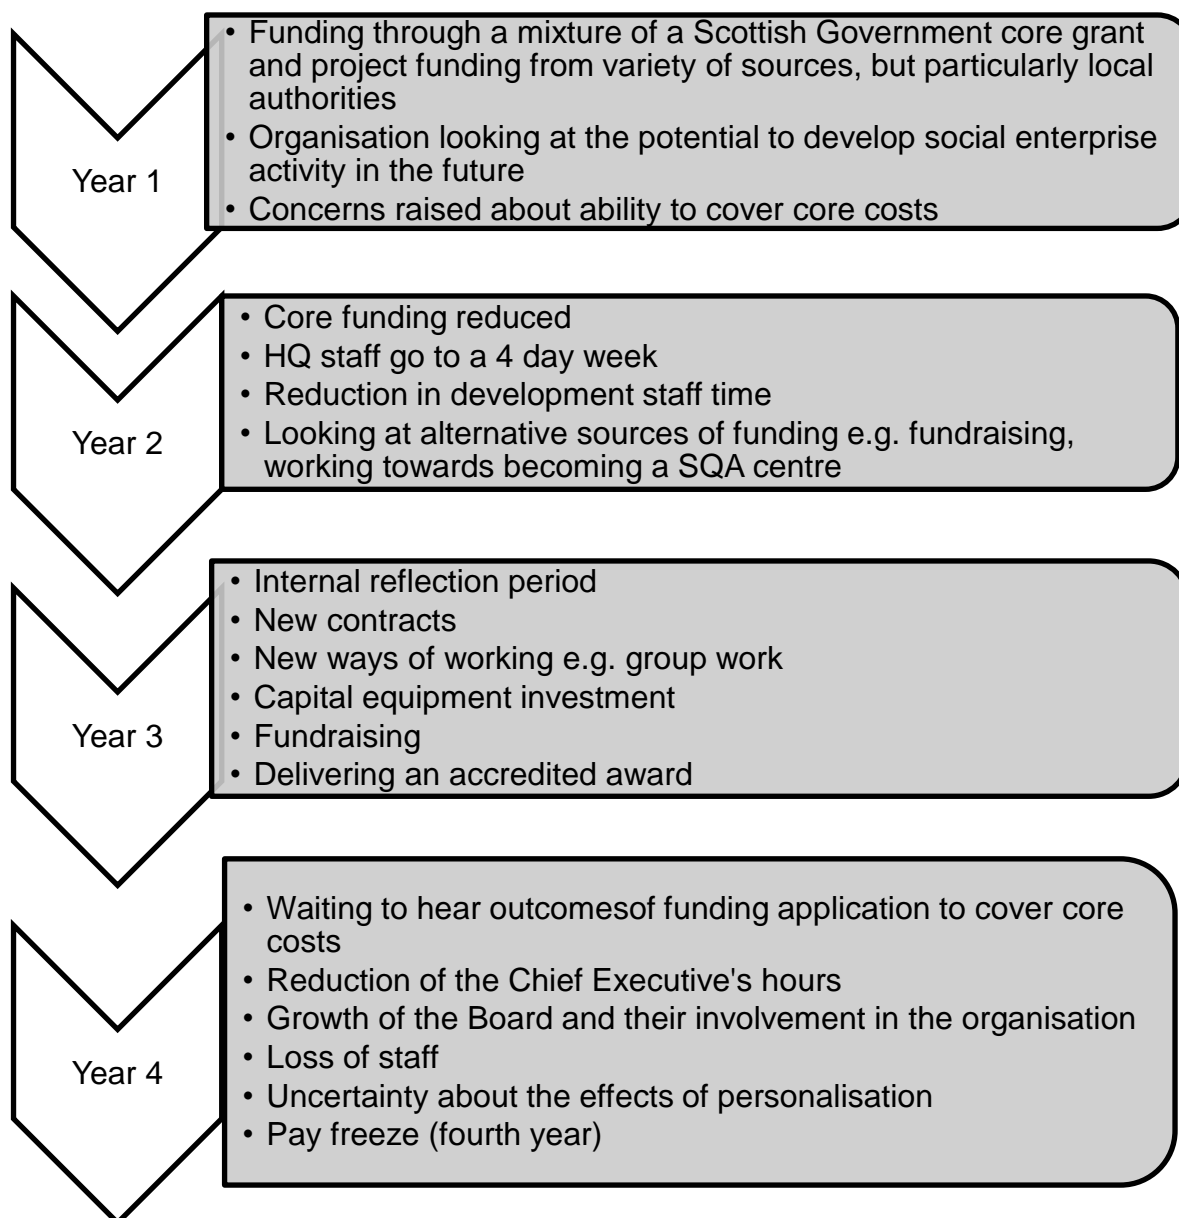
Year 1

• Funding through a mixture of a Scottish Government core grant and project funding from variety of sources, but particularly local authorities
• Organisation looking at the potential to develop social enterprise activity in the future
• Concerns raised about ability to cover core costs

Year 2

• Core funding reduced
• HQ staff go to a 4 day week
• Reduction in development staff time
• Looking at alternative sources of funding e.g. fundraising, working towards becoming a SQA centre

Year 3

• Internal reflection period
• New contracts
• New ways of working e.g. group work
• Capital equipment investment
• Fundraising
• Delivering an accredited award

Year 4

• Waiting to hear outcomesof funding application to cover core costs
• Reduction of the Chief Executive's hours
• Growth of the Board and their involvement in the organisation
• Loss of staff
• Uncertainty about the effects of personalisation
• Pay freeze (fourth year)